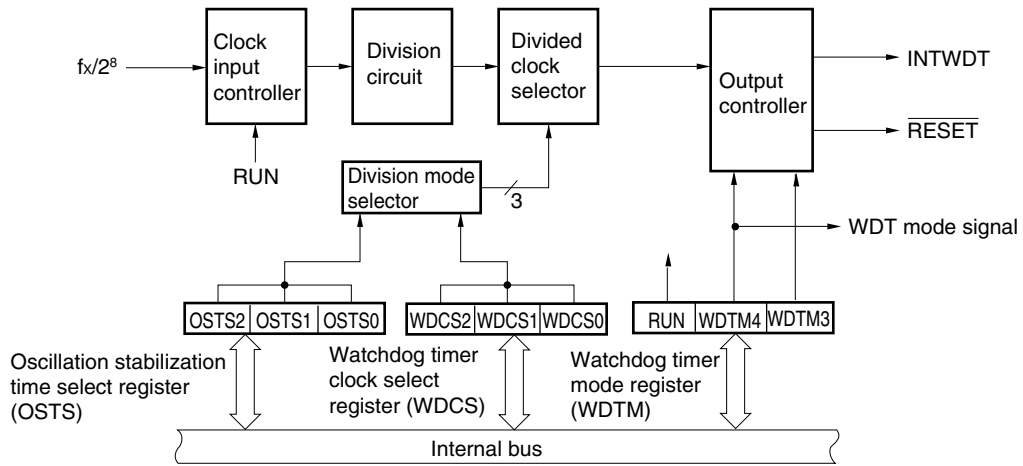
$f_X/2^8$

Clock input controller

Division circuit

Divided clock selector

Output controller

INTWDT

$\overline{RESET}$

RUN

Division mode selector

3

WDT mode signal

OSTS2 | OSTS1 | OSTS0

WDCS2 | WDCS1 | WDCS0

RUN | WDTM4 | WDTM3

Oscillation stabilization time select register (OSTS)

Watchdog timer clock select register (WDCS)

Watchdog timer mode register (WDTM)

Internal bus